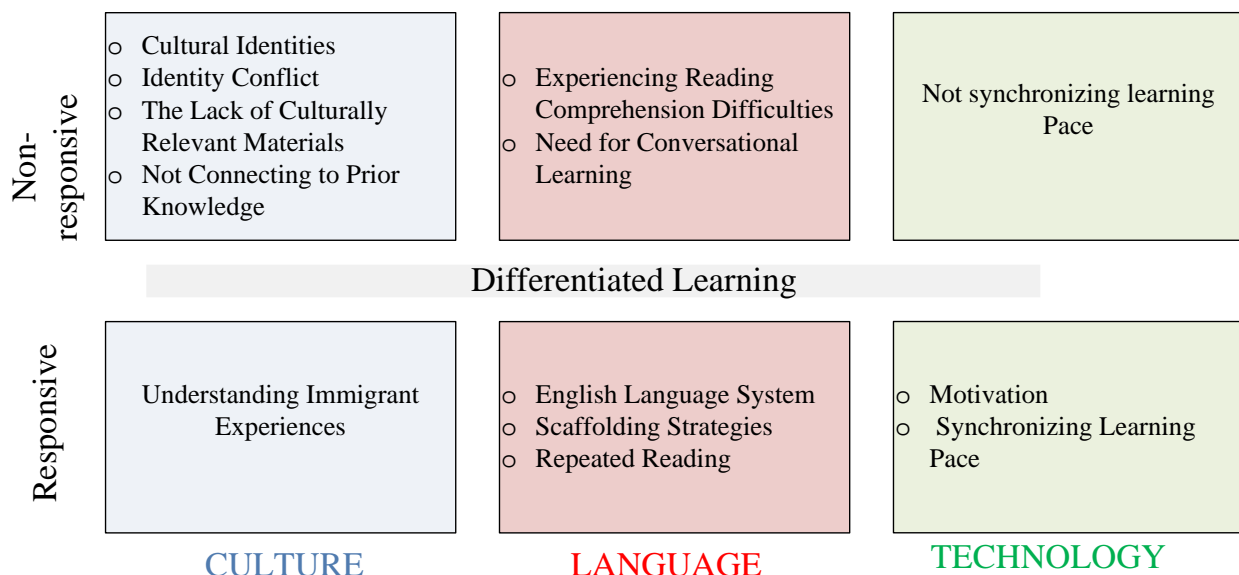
Non-responsive

o Cultural Identities
o Identity Conflict
o The Lack of Culturally Relevant Materials
o Not Connecting to Prior Knowledge

o Experiencing Reading Comprehension Difficulties
o Need for Conversational Learning

Not synchronizing learning Pace

Differentiated Learning

Responsive

Understanding Immigrant Experiences

o English Language System
o Scaffolding Strategies
o Repeated Reading

o Motivation
o Synchronizing Learning Pace

CULTURE

LANGUAGE

TECHNOLOGY